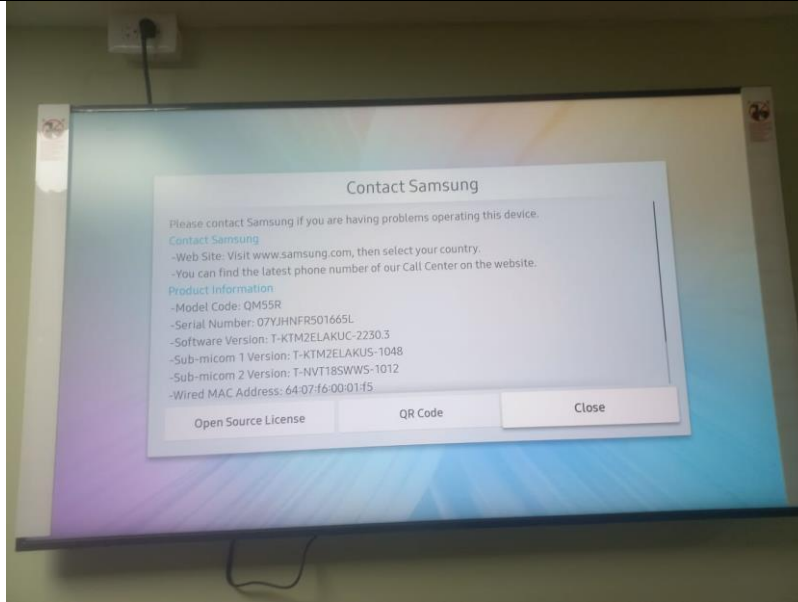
Contact Samsung

Please contact Samsung if you are having problems operating this device.
Contact Samsung
-Web Site: Visit www.samsung.com, then select your country.
-You can find the latest phone number of our Call Center on the website.
Product Information
-Model Code: QM55R
-Serial Number: 07YJHNFR501665L
-Software Version: T-KTM2ELAKUC-2230.3
-Sub-micom 1 Version: T-KTM2ELAKUS-1048
-Sub-micom 2 Version: T-NVT18SWWS-1012
-Wired MAC Address: 64:07:f6:00:01:f5

Open Source License
QR Code
Close